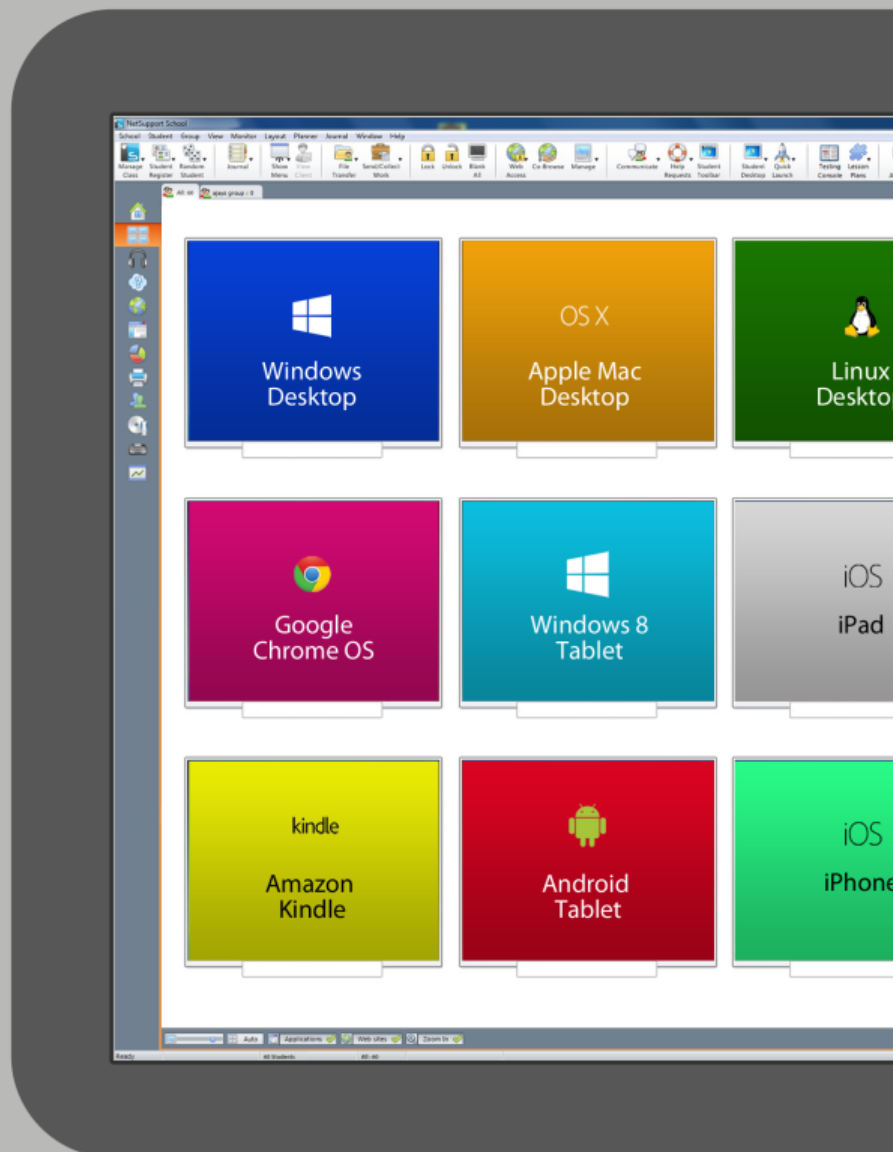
NetSupport School

School Student Group View Monitor Layout Planner Journal Window Help

Manage Class Student Register Random Student Journal Show Menu View Client File Transfer Send/Collect Work Lock Unlock Blank All Web Access Co-Browse Manage Communicate Help Requests Student Toolbar Student Desktop Quick Launch Testing Console Lesson Plans

All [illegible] ajax group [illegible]

Windows Desktop

OS X
Apple Mac Desktop

Linux Deskto

Google Chrome OS

Windows 8 Tablet

iOS
iPad

kindle
Amazon Kindle

Android Tablet

iOS
iPhone

Auto Applications Web sites Zoom In

Ready All Students All: 40